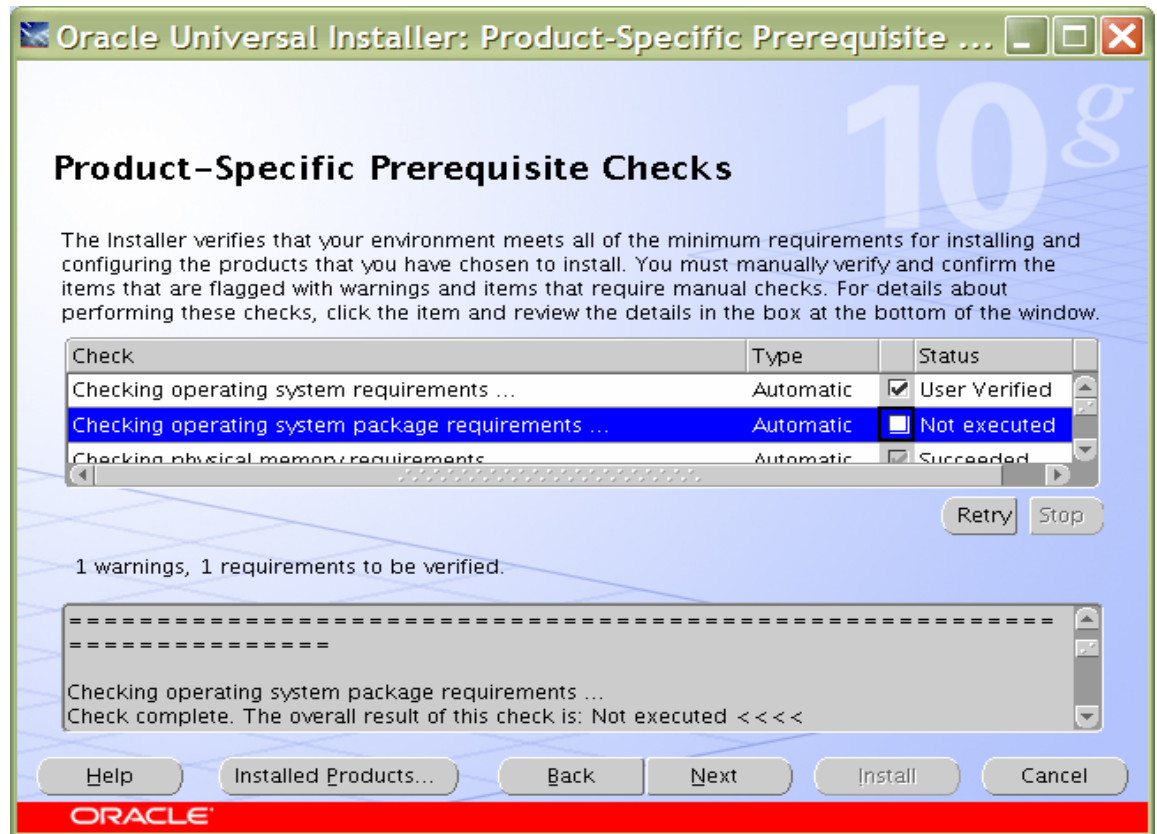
Oracle Universal Installer: Product-Specific Prerequisite ...

10g

Product-Specific Prerequisite Checks

The Installer verifies that your environment meets all of the minimum requirements for installing and configuring the products that you have chosen to install. You must manually verify and confirm the items that are flagged with warnings and items that require manual checks. For details about performing these checks, click the item and review the details in the box at the bottom of the window.

| Check | Type | | Status |
|---|---|---|---|
| Checking operating system requirements ... | Automatic | ☑ | User Verified |
| Checking operating system package requirements ... | Automatic | ☐ | Not executed |
| Checking physical memory requirements ... | Automatic | ☑ | Succeeded |

Retry Stop

1 warnings, 1 requirements to be verified.

==========================================================================

Checking operating system package requirements ...
Check complete. The overall result of this check is: Not executed <<<<

Help Installed Products... Back Next Install Cancel

ORACLE